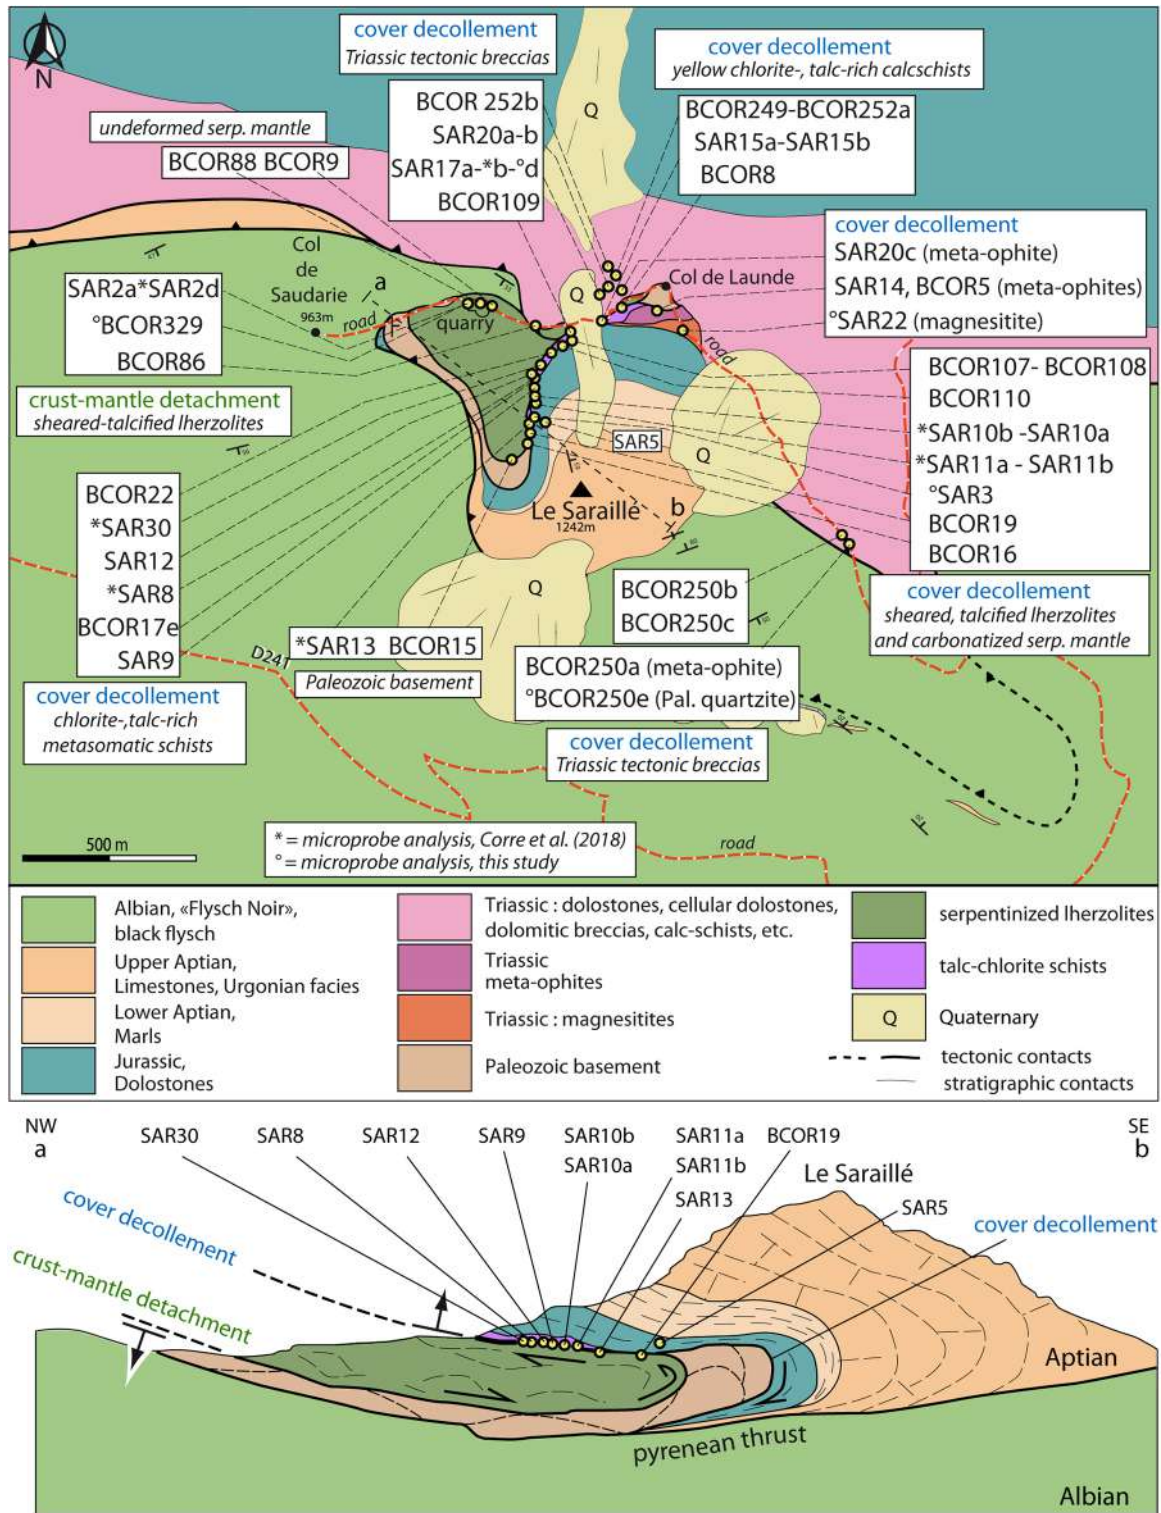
N

cover decollement
Triassic tectonic breccias

cover decollement
yellow chlorite-, talc-rich calcschists

undeformed serp. mantle

BCOR88 BCOR9

BCOR 252b
SAR20a-b
SAR17a-*b-°d
BCOR109

BCOR249-BCOR252a
SAR15a-SAR15b
BCOR8

cover decollement
SAR20c (meta-ophite)
SAR14, BCOR5 (meta-ophites)
°SAR22 (magnesitite)

Q

Col de Saudarie
963m

a

road

quarry

Q

Col de Launde

road

SAR2a*SAR2d
°BCOR329
BCOR86

crust-mantle detachment
sheared-talcified lherzolites

BCOR107- BCOR108
BCOR110
*SAR10b -SAR10a
*SAR11a - SAR11b
°SAR3
BCOR19
BCOR16

SAR5

Q

Le Saraillé
1242m

b

BCOR22
*SAR30
SAR12
*SAR8
BCOR17e
SAR9

Q

BCOR250b
BCOR250c

cover decollement
sheared, talcified lherzolites and carbonatized serp. mantle

D241

*SAR13 BCOR15
Paleozoic basement

BCOR250a (meta-ophite)
°BCOR250e (Pal. quartzite)

cover decollement
chlorite-,talc-rich metasomatic schists

cover decollement
Triassic tectonic breccias

500 m

* = microprobe analysis, Corre et al. (2018)
° = microprobe analysis, this study

road

Albian, «Flysch Noir», black flysch
Upper Aptian, Limestones, Urgonian facies
Lower Aptian, Marls
Jurassic, Dolostones
Triassic : dolostones, cellular dolostones, dolomitic breccias, calc-schists, etc.
Triassic meta-ophites
Triassic : magnesitites
Paleozoic basement
serpentinized lherzolites
talc-chlorite schists
Q Quaternary
tectonic contacts
stratigraphic contacts

NW
a

SAR30 SAR8 SAR12 SAR9 SAR10b SAR10a SAR11a SAR11b SAR13 BCOR19

SE
b

Le Saraillé

SAR5

cover decollement

crust-mantle detachment

cover decollement

Aptian

pyrenean thrust

Albian